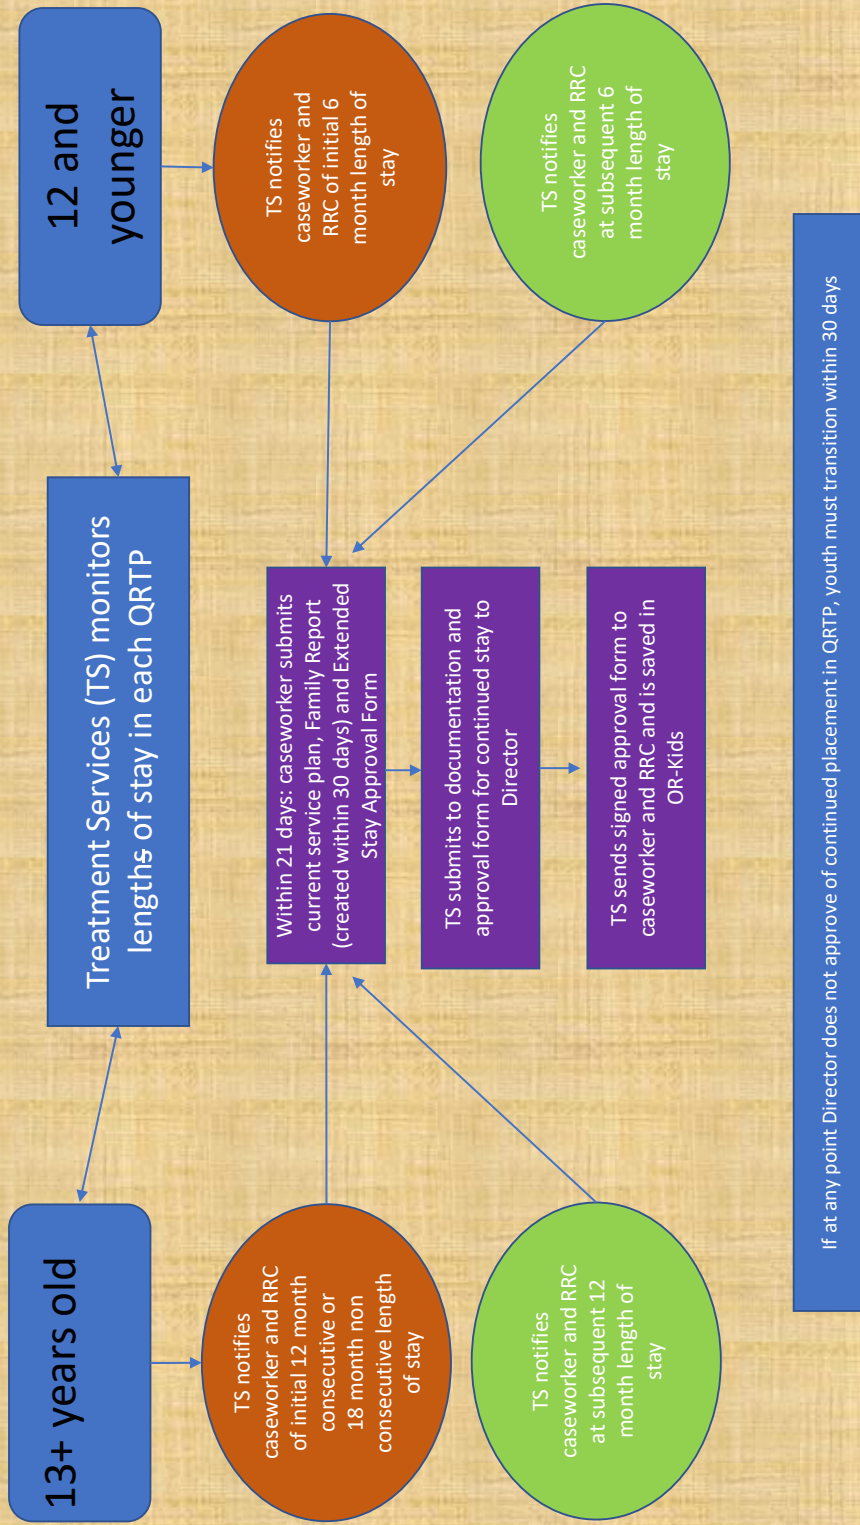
Treatment Services (TS) monitors lengths of stay in each QRTP

12 and younger

TS notifies caseworker and RRC of initial 6 month length of stay

TS notifies caseworker and RRC at subsequent 6 month length of stay

13+ years old

TS notifies caseworker and RRC of initial 12 month consecutive or 18 month non consecutive length of stay

TS notifies caseworker and RRC at subsequent 12 month length of stay

Within 21 days: caseworker submits current service plan, Family Report (created within 30 days) and Extended Stay Approval Form

TS submits to documentation and approval form for continued stay to Director

TS sends signed approval form to caseworker and RRC and is saved in OR-Kids

If at any point Director does not approve of continued placement in QRTP, youth must transition within 30 days